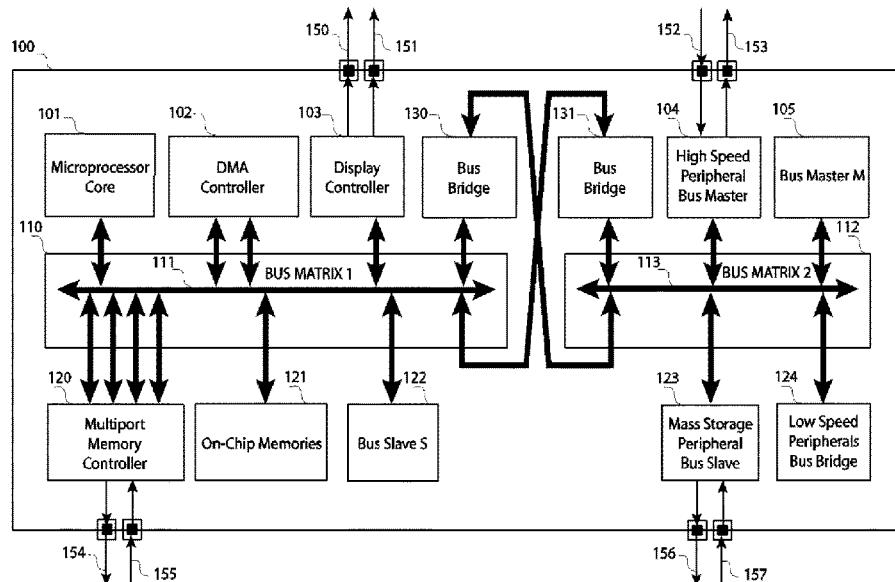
100
150
151
152
153
101
Microprocessor Core
102
DMA Controller
103
Display Controller
130
Bus Bridge
131
Bus Bridge
104
High Speed Peripheral Bus Master
105
Bus Master M
110
111
BUS MATRIX 1
112
113
BUS MATRIX 2
120
Multiport Memory Controller
121
On-Chip Memories
122
Bus Slave S
123
Mass Storage Peripheral Bus Slave
124
Low Speed Peripherals Bus Bridge
154
155
156
157